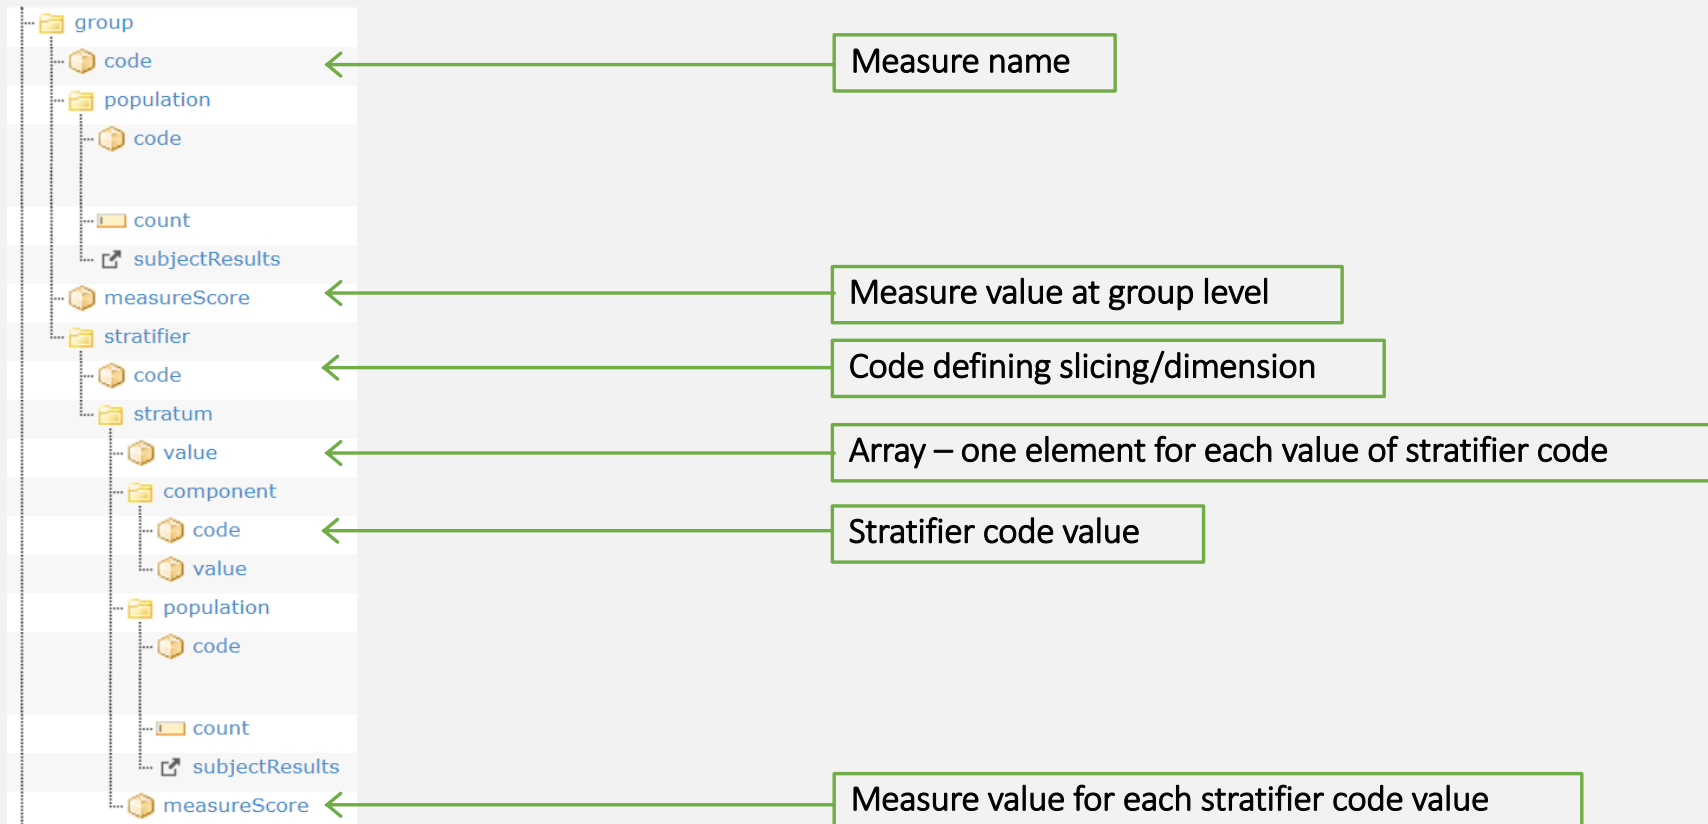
group
code
population
code
count
subjectResults
measureScore
stratifier
code
stratum
value
component
code
value
population
code
count
subjectResults
measureScore

Measure name

Measure value at group level

Code defining slicing/dimension

Array – one element for each value of stratifier code

Stratifier code value

Measure value for each stratifier code value